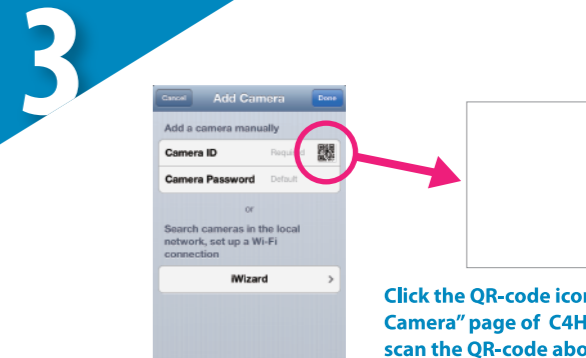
3

Cancel Add Camera Done

Add a camera manually

Camera ID Required

Camera Password Default

or

Search cameras in the local network, set up a Wi-Fi connection

iWizard

Click the QR-code icon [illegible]
Camera" page of C4H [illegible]
scan the QR-code abo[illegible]